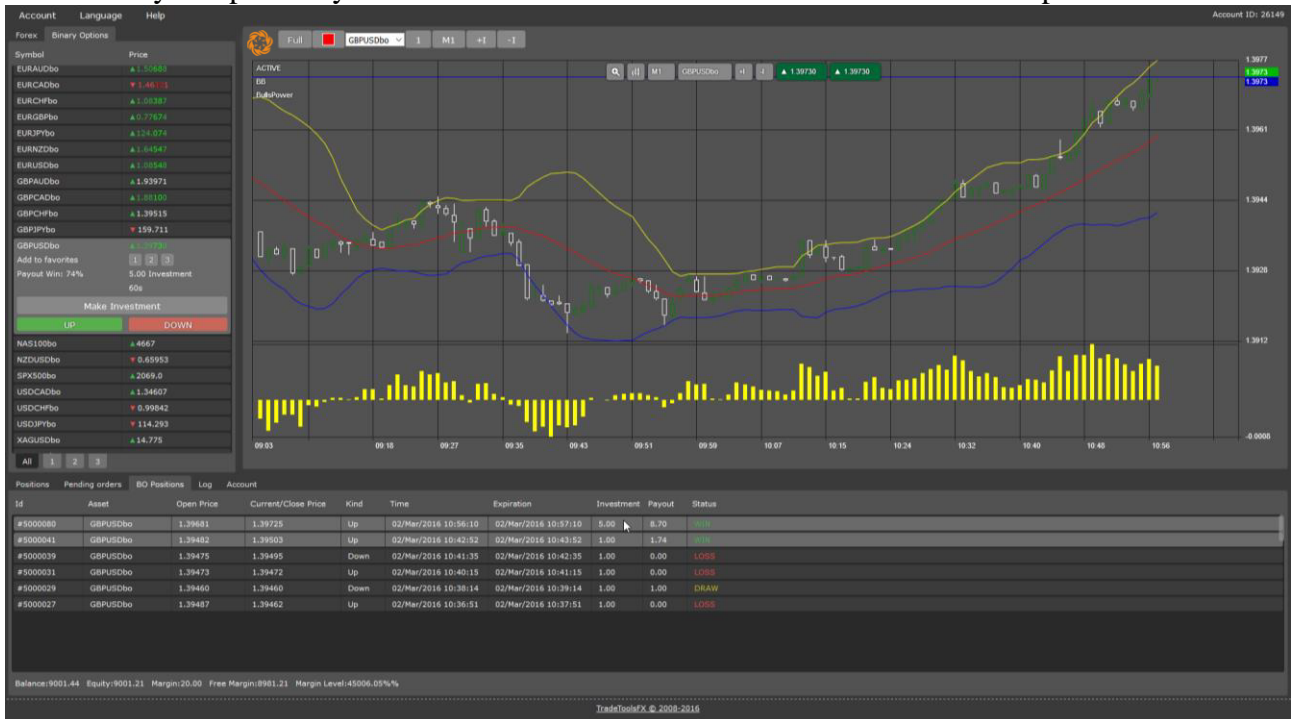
Account Language Help

Account ID: 26149

Forex Binary Options

| Symbol | Price |
|---|---|
| EURAUDbo | ▲1.50680 |
| EURCADbo | ▼1.46103 |
| EURCHFbo | ▲1.08387 |
| EURGBPbo | ▲0.77874 |
| EURJPYbo | ▲124.074 |
| EURNZDbo | ▲1.64547 |
| EURUSDbo | ▲1.08548 |
| GBPAUDbo | ▲1.93971 |
| GBPCADbo | ▲1.88100 |
| GBPCHFbo | ▲1.39515 |
| GBPJPYbo | ▼159.711 |
| GBPUSDbo | ▲1.39730 |

Add to favorites 1 2 3
Payout Win: 74% 5.00 Investment
60s
Make Investment
UP DOWN

| | |
|---|---|
| NAS100bo | ▲4667 |
| NZDUSDbo | ▼0.65953 |
| SPX500bo | ▲2069.0 |
| USDCADbo | ▲1.34607 |
| USDCHFbo | ▼0.99842 |
| USDJPYbo | ▼114.293 |
| XAGUSDbo | ▲14.775 |

All 1 2 3

Full GBPUSDbo 1 M1 +| -|

ACTIVE
BB
BullsPower

M1 GBPUSDbo ▲1.39730 ▲1.39730

1.3977
1.3973
1.3973
1.3961
1.3944
1.3928
1.3912
-0.0008

09:03 09:18 09:27 09:35 09:43 09:51 09:59 10:07 10:15 10:24 10:32 10:40 10:48 10:56

Positions Pending orders BO Positions Log Account

| Id | Asset | Open Price | Current/Close Price | Kind | Time | Expiration | Investment | Payout | Status |
|---|---|---|---|---|---|---|---|---|---|
| #5000080 | GBPUSDbo | 1.39681 | 1.39725 | Up | 02/Mar/2016 10:56:10 | 02/Mar/2016 10:57:10 | 5.00 | 8.70 | WIN |
| #5000041 | GBPUSDbo | 1.39482 | 1.39503 | Up | 02/Mar/2016 10:42:52 | 02/Mar/2016 10:43:52 | 1.00 | 1.74 | WIN |
| #5000039 | GBPUSDbo | 1.39475 | 1.39495 | Down | 02/Mar/2016 10:41:35 | 02/Mar/2016 10:42:35 | 1.00 | 0.00 | LOSS |
| #5000031 | GBPUSDbo | 1.39473 | 1.39472 | Up | 02/Mar/2016 10:40:15 | 02/Mar/2016 10:41:15 | 1.00 | 0.00 | LOSS |
| #5000029 | GBPUSDbo | 1.39460 | 1.39460 | Down | 02/Mar/2016 10:38:14 | 02/Mar/2016 10:39:14 | 1.00 | 1.00 | DRAW |
| #5000027 | GBPUSDbo | 1.39487 | 1.39462 | Up | 02/Mar/2016 10:36:51 | 02/Mar/2016 10:37:51 | 1.00 | 0.00 | LOSS |

Balance:9001.44 Equity:9001.21 Margin:20.00 Free Margin:8981.21 Margin Level:45006.05%%

TradeToolsFX © 2008-2016